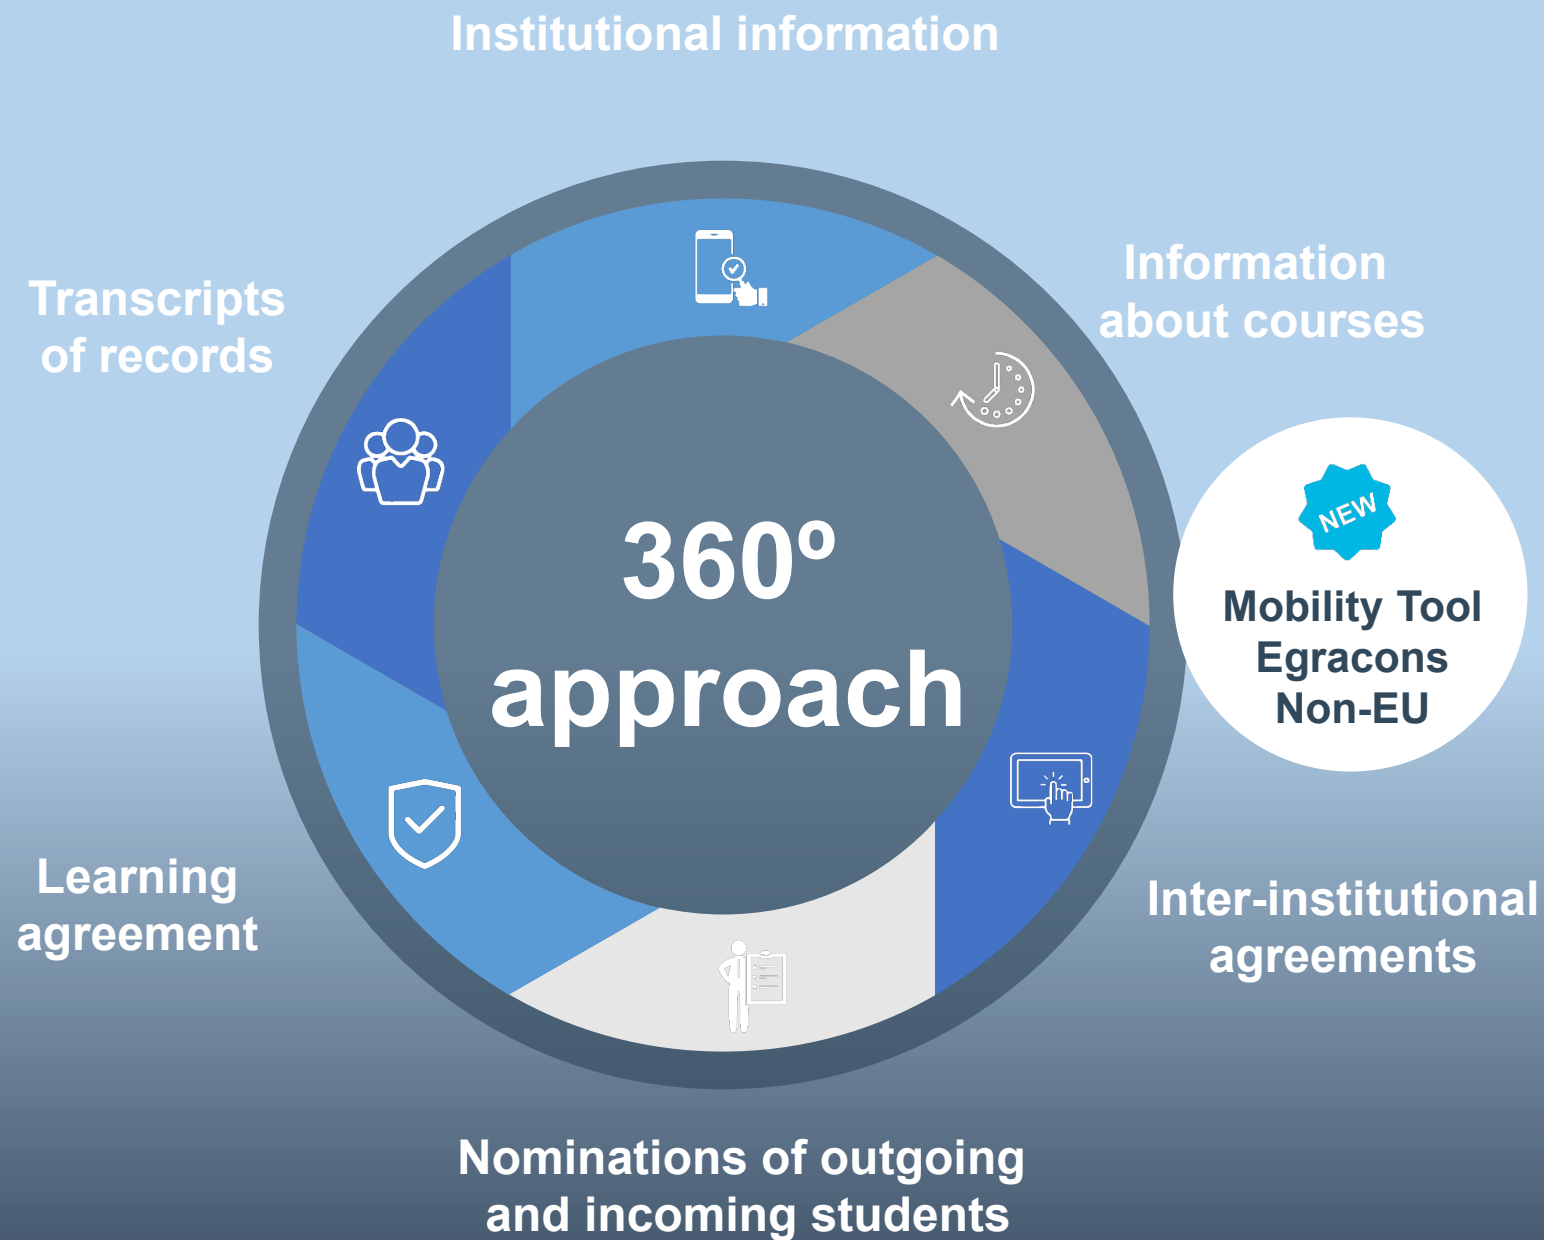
Institutional information

Transcripts of records

Information about courses

360º approach

NEW

Mobility Tool Egracons Non-EU

Learning agreement

Inter-institutional agreements

Nominations of outgoing and incoming students